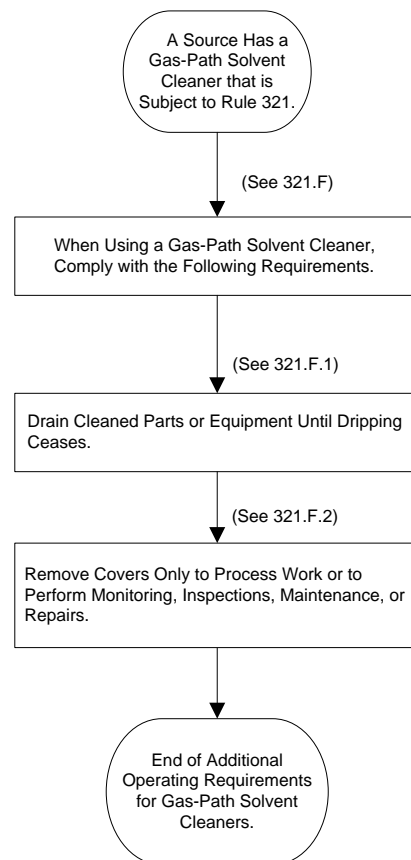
A Source Has a Gas-Path Solvent Cleaner that is Subject to Rule 321.

(See 321.F)

When Using a Gas-Path Solvent Cleaner, Comply with the Following Requirements.

(See 321.F.1)

Drain Cleaned Parts or Equipment Until Dripping Ceases.

(See 321.F.2)

Remove Covers Only to Process Work or to Perform Monitoring, Inspections, Maintenance, or Repairs.

End of Additional Operating Requirements for Gas-Path Solvent Cleaners.